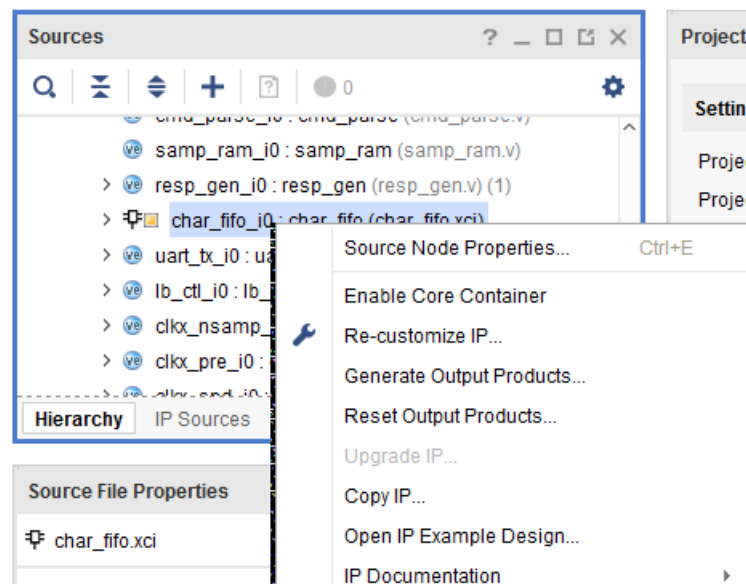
Sources ? _ □ ⧉ ✕

0

cmd_parse_i0 : cmd_parse (cmd_parse.v)

samp_ram_i0 : samp_ram (samp_ram.v)

resp_gen_i0 : resp_gen (resp_gen.v) (1)

char_fifo_i0 : char_fifo (char_fifo.xci)

uart_tx_i0 : ua

lb_ctl_i0 : lb_

clkx_nsamp_

clkx_pre_i0 :

clkx_spd_i0 :

Hierarchy IP Sources

Source File Properties

char_fifo.xci

Project

Settin

Proje

Proje

Source Node Properties... Ctrl+E

Enable Core Container

Re-customize IP...

Generate Output Products...

Reset Output Products...

Upgrade IP...

Copy IP...

Open IP Example Design...

IP Documentation